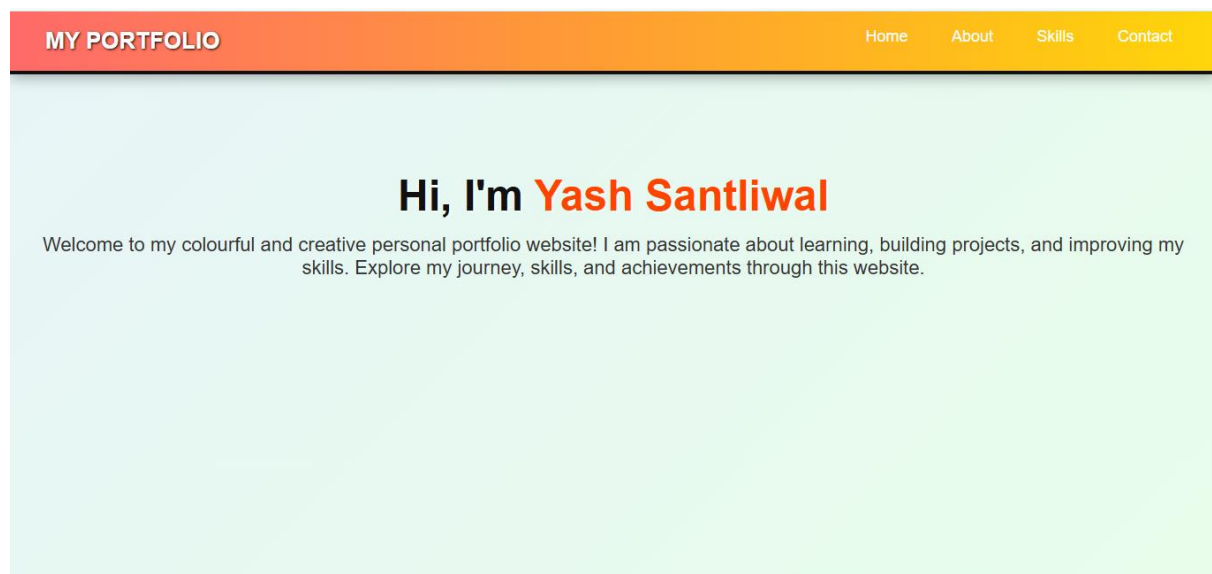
MY PORTFOLIO

Home About Skills Contact

Hi, I'm Yash Santliwal

Welcome to my colourful and creative personal portfolio website! I am passionate about learning, building projects, and improving my skills. Explore my journey, skills, and achievements through this website.